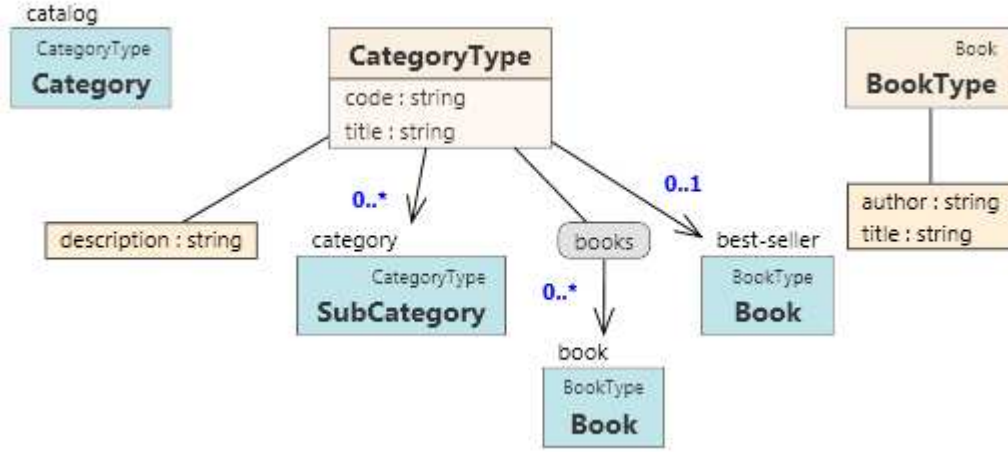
catalog
CategoryType
Category

CategoryType
code : string
title : string

Book
BookType

description : string

0..*
category
CategoryType
SubCategory

books
0..*
book
BookType
Book

0..1
best-seller
BookType
Book

author : string
title : string